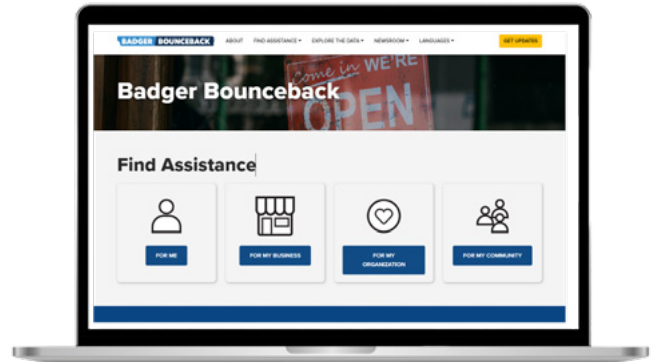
BADGER BOUNCEBACK

ABOUT FIND ASSISTANCE ▾ EXPLORE THE DATA ▾ NEWSROOM ▾ LANGUAGES ▾

GET UPDATES

Badger Bounceback

Come in WE'RE OPEN

Find Assistance

FOR ME

FOR MY BUSINESS

FOR MY ORGANIZATION

FOR MY COMMUNITY